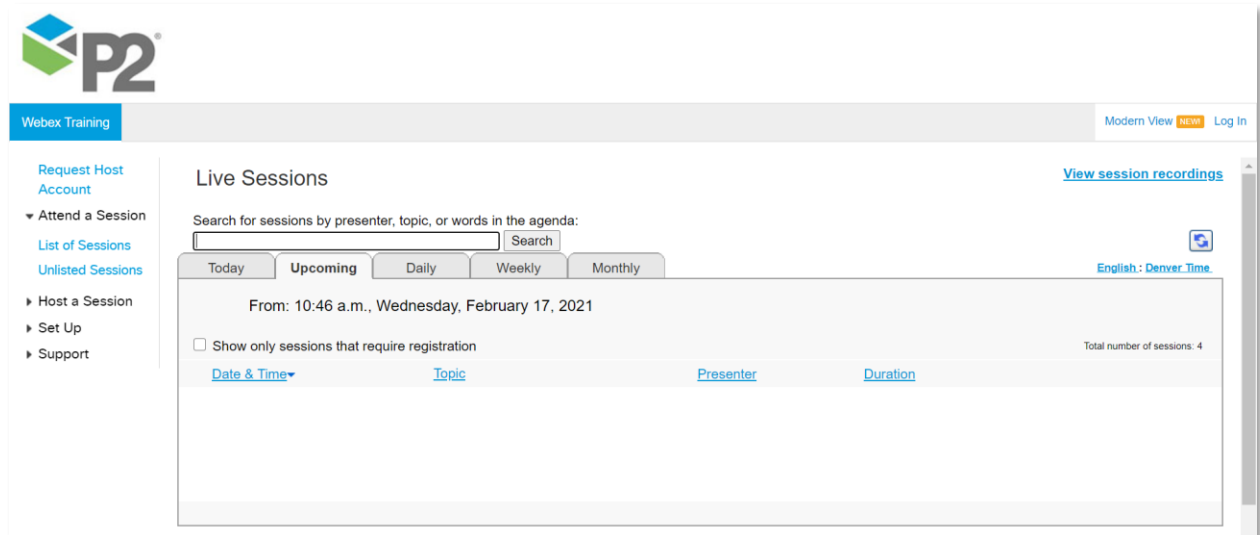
P2®

Webex Training

Modern View NEW! Log In

Request Host Account

Attend a Session

List of Sessions

Unlisted Sessions

Host a Session

Set Up

Support

Live Sessions

View session recordings

Search for sessions by presenter, topic, or words in the agenda:

Search

Today | Upcoming | Daily | Weekly | Monthly

English : Denver Time

From: 10:46 a.m., Wednesday, February 17, 2021

Show only sessions that require registration

Total number of sessions: 4

| Date & Time | Topic | Presenter | Duration |
|---|---|---|---|